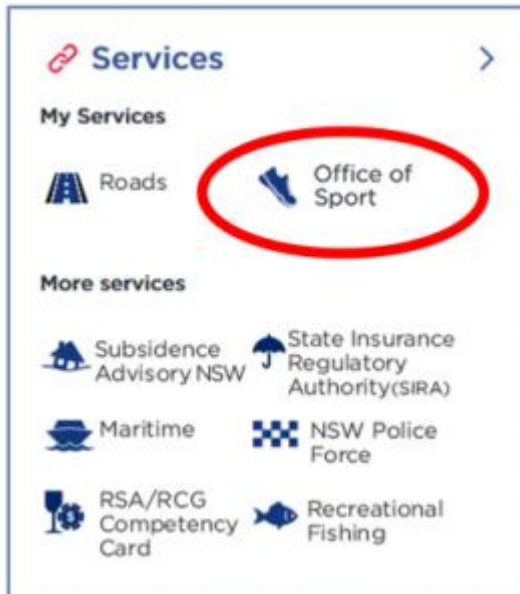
Services >

My Services

Roads

Office of Sport

More services

Subsidence Advisory NSW

State Insurance Regulatory Authority(SIRA)

Maritime

NSW Police Force

RSA/RCG Competency Card

Recreational Fishing